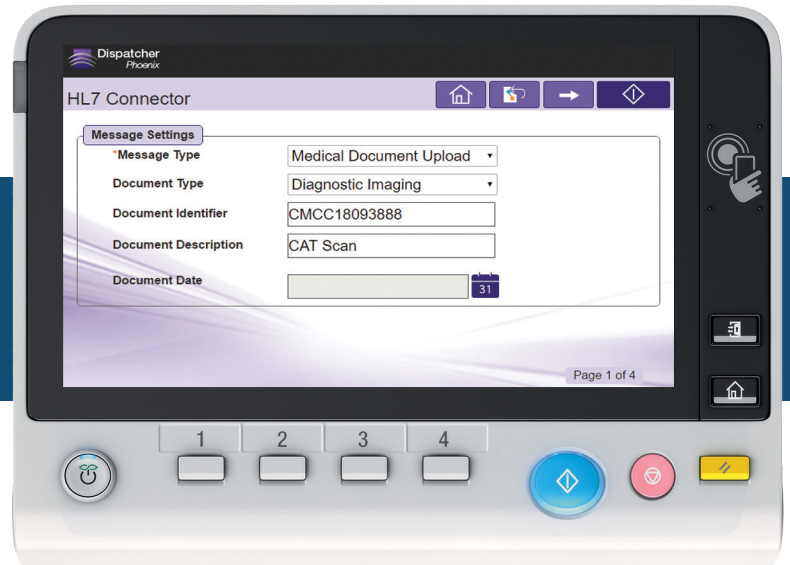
Dispatcher
Phoenix

HL7 Connector

Message Settings

*Message Type | Medical Document Upload
Document Type | Diagnostic Imaging
Document Identifier | CMCC18093888
Document Description | CAT Scan
Document Date

31

Page 1 of 4

1
2
3
4